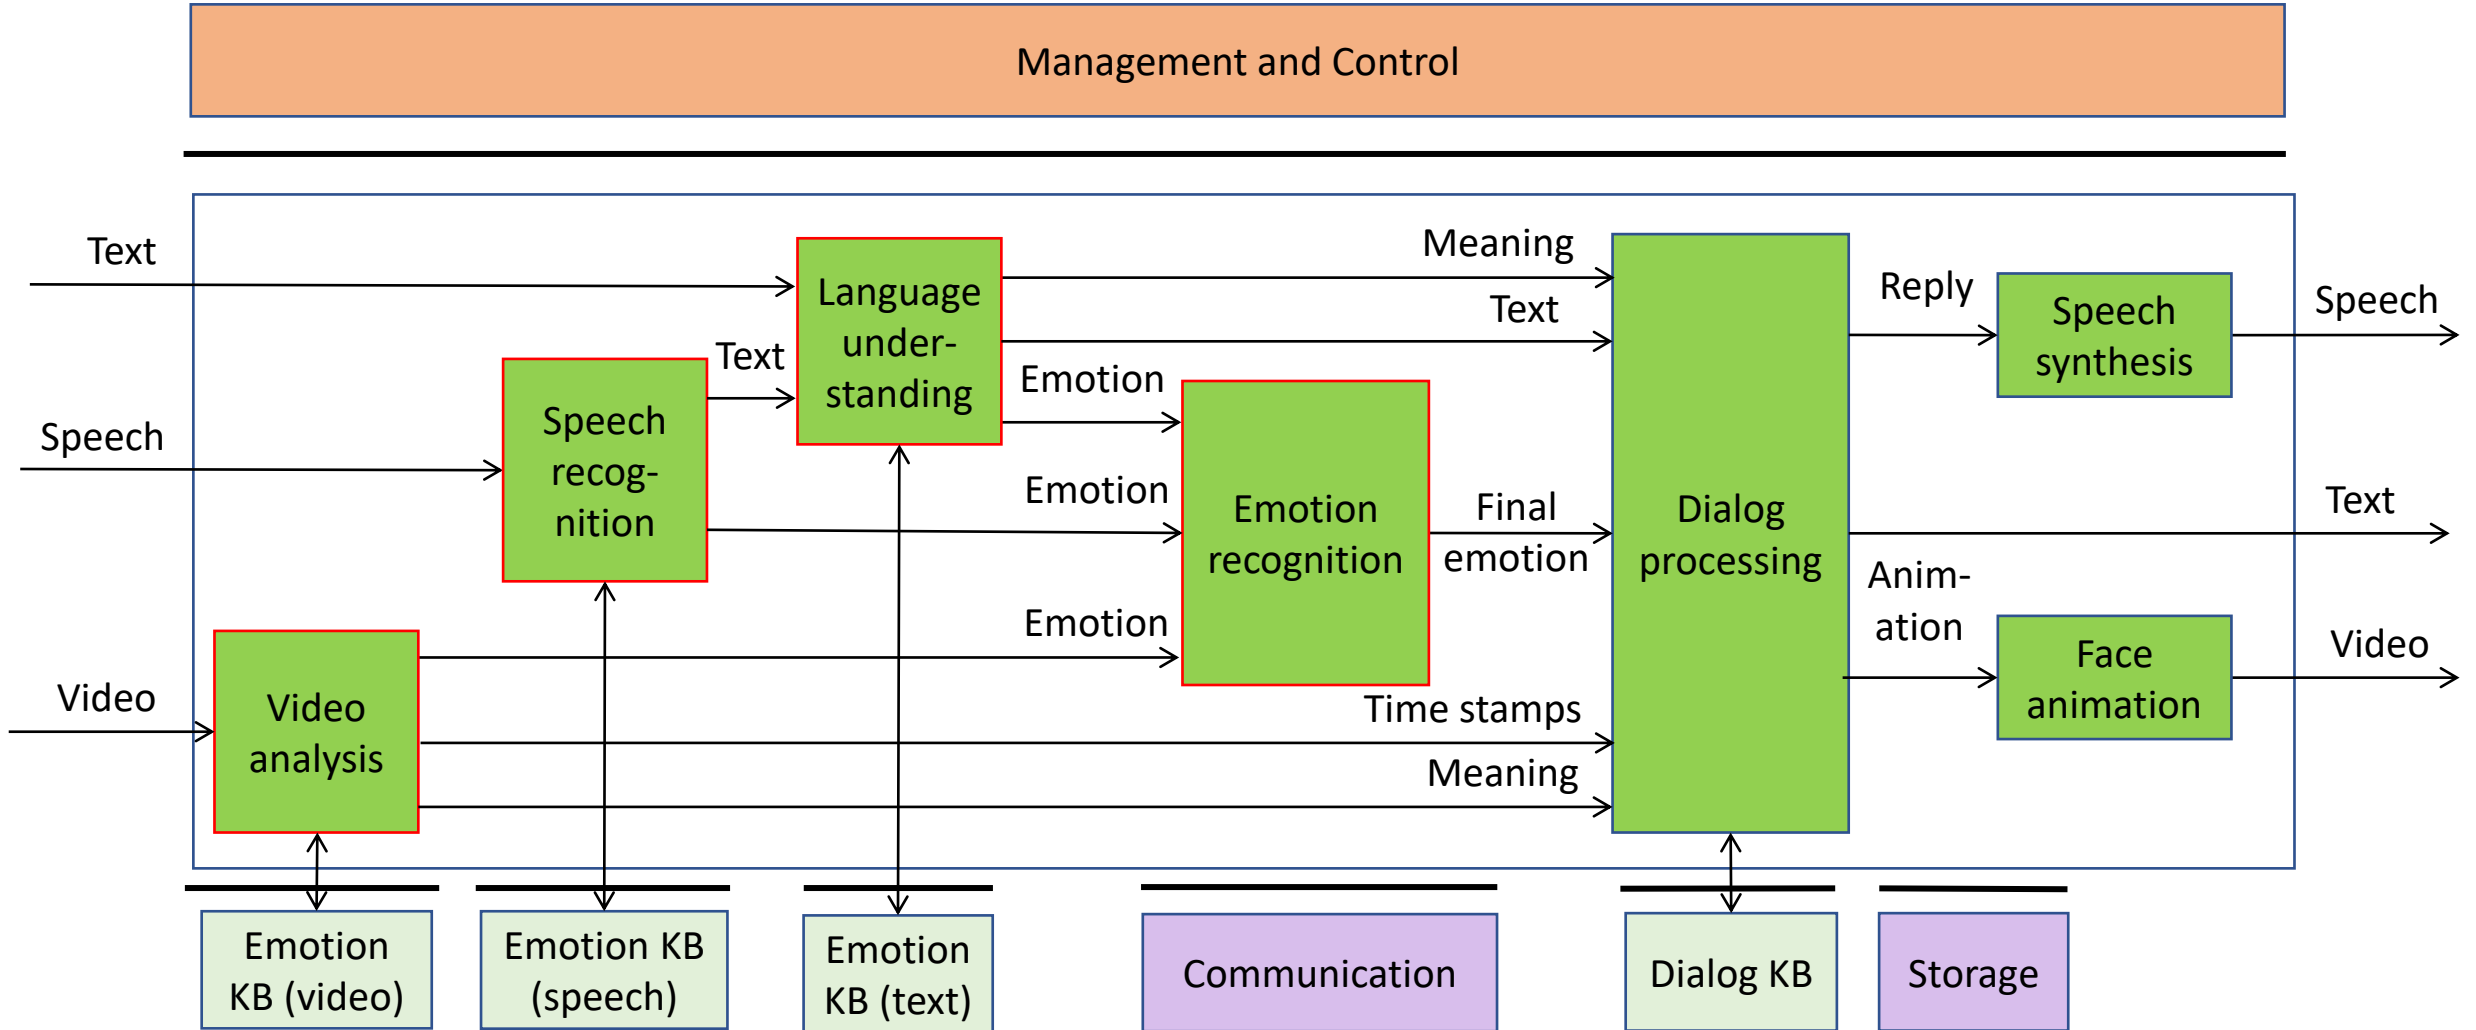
Management and Control

Text

Speech

Video

Speech recognition

Text

Language understanding

Video analysis

Meaning

Text

Emotion

Emotion

Emotion

Emotion recognition

Final emotion

Time stamps

Meaning

Dialog processing

Reply

Speech synthesis

Speech

Text

Animation

Face animation

Video

Emotion KB (video)

Emotion KB (speech)

Emotion KB (text)

Communication

Dialog KB

Storage